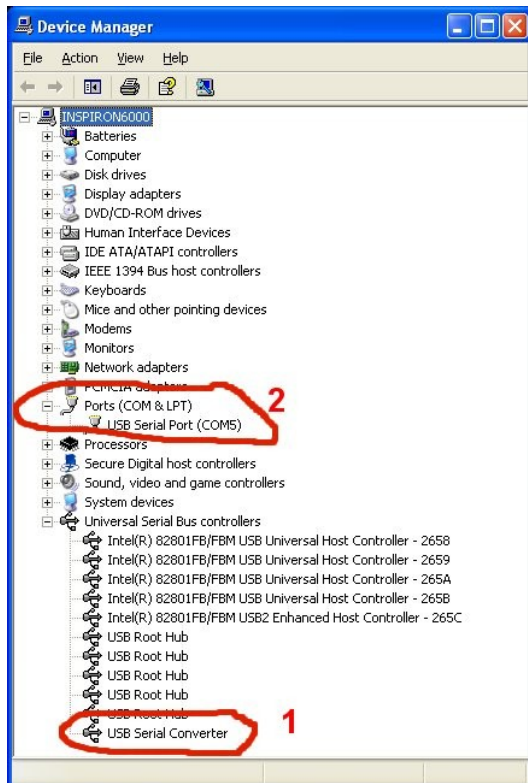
Device Manager

File Action View Help

INSPIRON6000
Batteries
Computer
Disk drives
Display adapters
DVD/CD-ROM drives
Human Interface Devices
IDE ATA/ATAPI controllers
IEEE 1394 Bus host controllers
Keyboards
Mice and other pointing devices
Modems
Monitors
Network adapters
PCMCIA adapters
Ports (COM & LPT)
USB Serial Port (COM5)
2
Processors
Secure Digital host controllers
Sound, video and game controllers
System devices
Universal Serial Bus controllers
Intel(R) 82801FB/FBM USB Universal Host Controller - 2658
Intel(R) 82801FB/FBM USB Universal Host Controller - 2659
Intel(R) 82801FB/FBM USB Universal Host Controller - 265A
Intel(R) 82801FB/FBM USB Universal Host Controller - 265B
Intel(R) 82801FB/FBM USB2 Enhanced Host Controller - 265C
USB Root Hub
USB Root Hub
USB Root Hub
USB Root Hub
USB Root Hub
1
USB Serial Converter